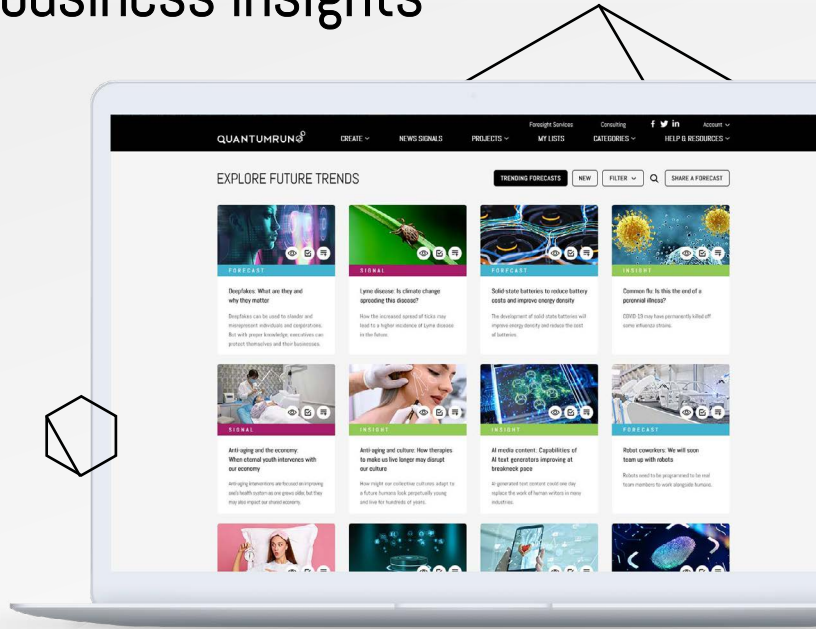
business insights

Foresight Services Consulting Account

QUANTUMRUN CREATE NEWS SIGNALS PROJECTS MY LISTS CATEGORIES HELP & RESOURCES

EXPLORE FUTURE TRENDS

TRENDING FORECASTS NEW FILTER SHARE A FORECAST

FORECAST

Deepfakes: What are they and why they matter

Deepfakes can be used to slander and misrepresent individuals and corporations. But with proper knowledge, executives can protect themselves and their businesses.

SIGNAL

Lyme disease: Is climate change spreading this disease?

How the increased spread of ticks may lead to a higher incidence of Lyme disease in the future.

FORECAST

Solid-state batteries to reduce battery costs and improve energy density

The development of solid state batteries will improve energy density and reduce the cost of batteries.

INSIGHT

Common flu: Is this the end of a perennial illness?

COVID-19 may have permanently killed off some influenza strains.

SIGNAL

Anti-aging and the economy: When eternal youth intervenes with our economy

Anti-aging interventions are focused on improving people's health outcome as one grows older, but they may also impact our shared economy.

INSIGHT

Anti-aging and culture: How therapies to make us live longer may disrupt our culture

How might our collective cultures adapt to a future humans look perpetually young and live for hundreds of years.

INSIGHT

AI media content: Capabilities of AI text generators improving at breakneck pace

AI generated text content could one day replace the work of human writers in many industries.

FORECAST

Robot coworkers: We will soon team up with robots

Robots used to be programmed to be real team members to work alongside humans.